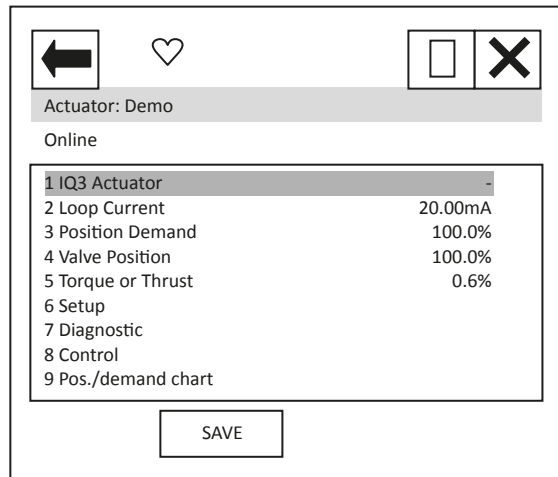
Actuator: Demo

Online

| | |
|---|---|
| 1 IQ3 Actuator | - |
| 2 Loop Current | 20.00mA |
| 3 Position Demand | 100.0% |
| 4 Valve Position | 100.0% |
| 5 Torque or Thrust | 0.6% |
| 6 Setup | |
| 7 Diagnostic | |
| 8 Control | |
| 9 Pos./demand chart | |

SAVE